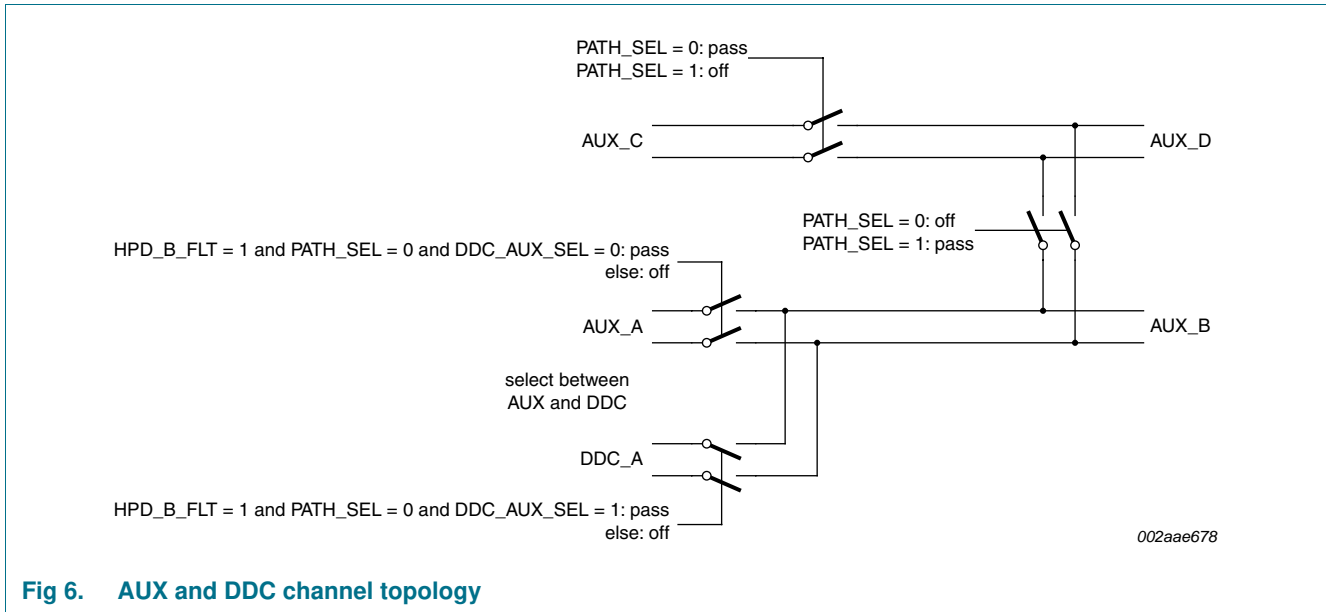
PATH_SEL = 0: pass
PATH_SEL = 1: off

AUX_C

AUX_D

PATH_SEL = 0: off
PATH_SEL = 1: pass

HPD_B_FLT = 1 and PATH_SEL = 0 and DDC_AUX_SEL = 0: pass
else: off

AUX_A

AUX_B

select between
AUX and DDC

DDC_A

HPD_B_FLT = 1 and PATH_SEL = 0 and DDC_AUX_SEL = 1: pass
else: off

002aae678

Fig 6. AUX and DDC channel topology